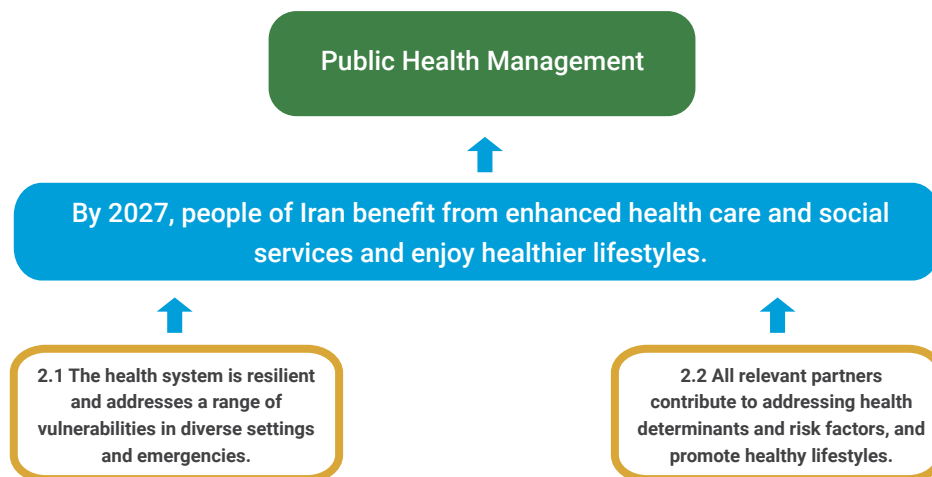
Public Health Management

By 2027, people of Iran benefit from enhanced health care and social services and enjoy healthier lifestyles.

2.1 The health system is resilient and addresses a range of vulnerabilities in diverse settings and emergencies.

2.2 All relevant partners contribute to addressing health determinants and risk factors, and promote healthy lifestyles.